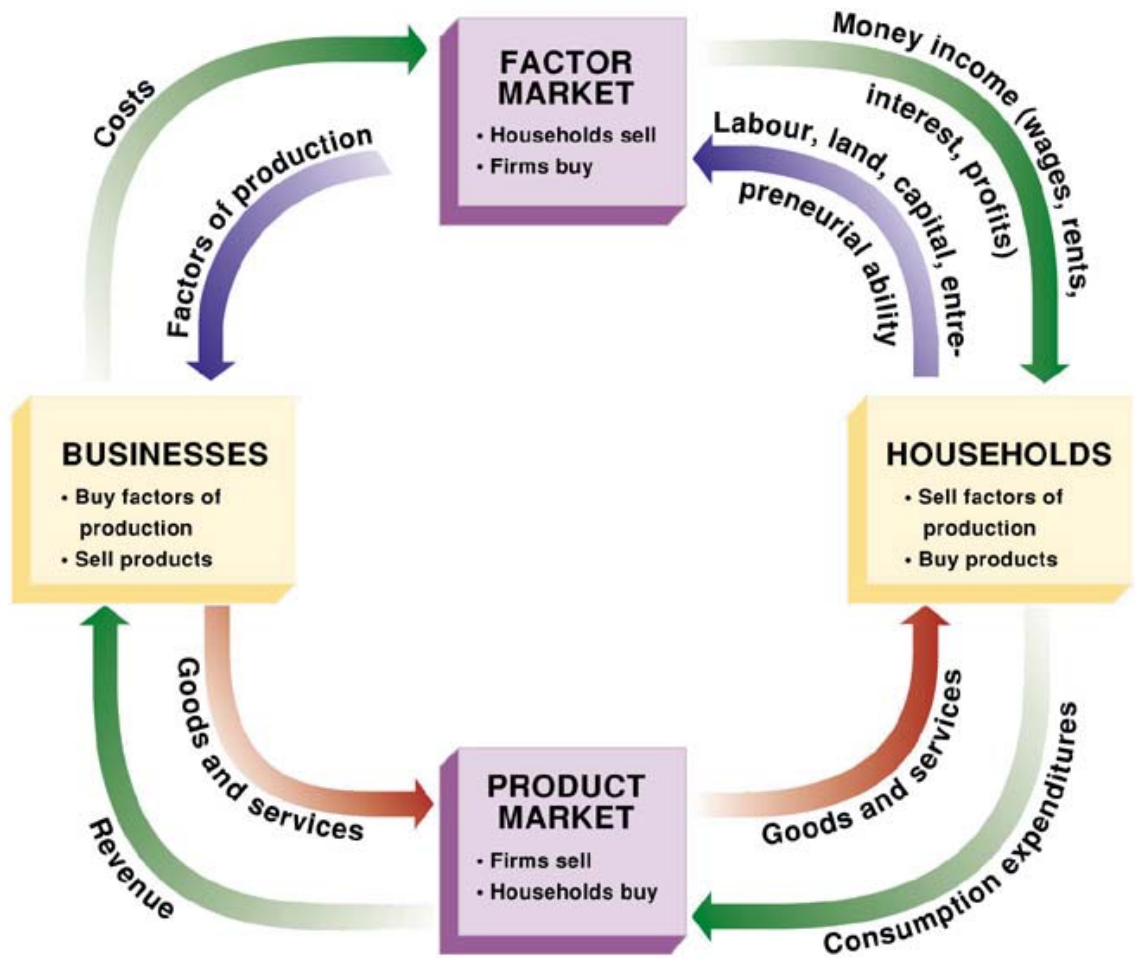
Costs

FACTOR MARKET
• Households sell
• Firms buy

Money income (wages, rents, interest, profits)

Factors of production

Labour, land, capital, entrepreneurial ability

BUSINESSES
• Buy factors of production
• Sell products

HOUSEHOLDS
• Sell factors of production
• Buy products

Goods and services

Goods and services

Revenue

PRODUCT MARKET
• Firms sell
• Households buy

Consumption expenditures